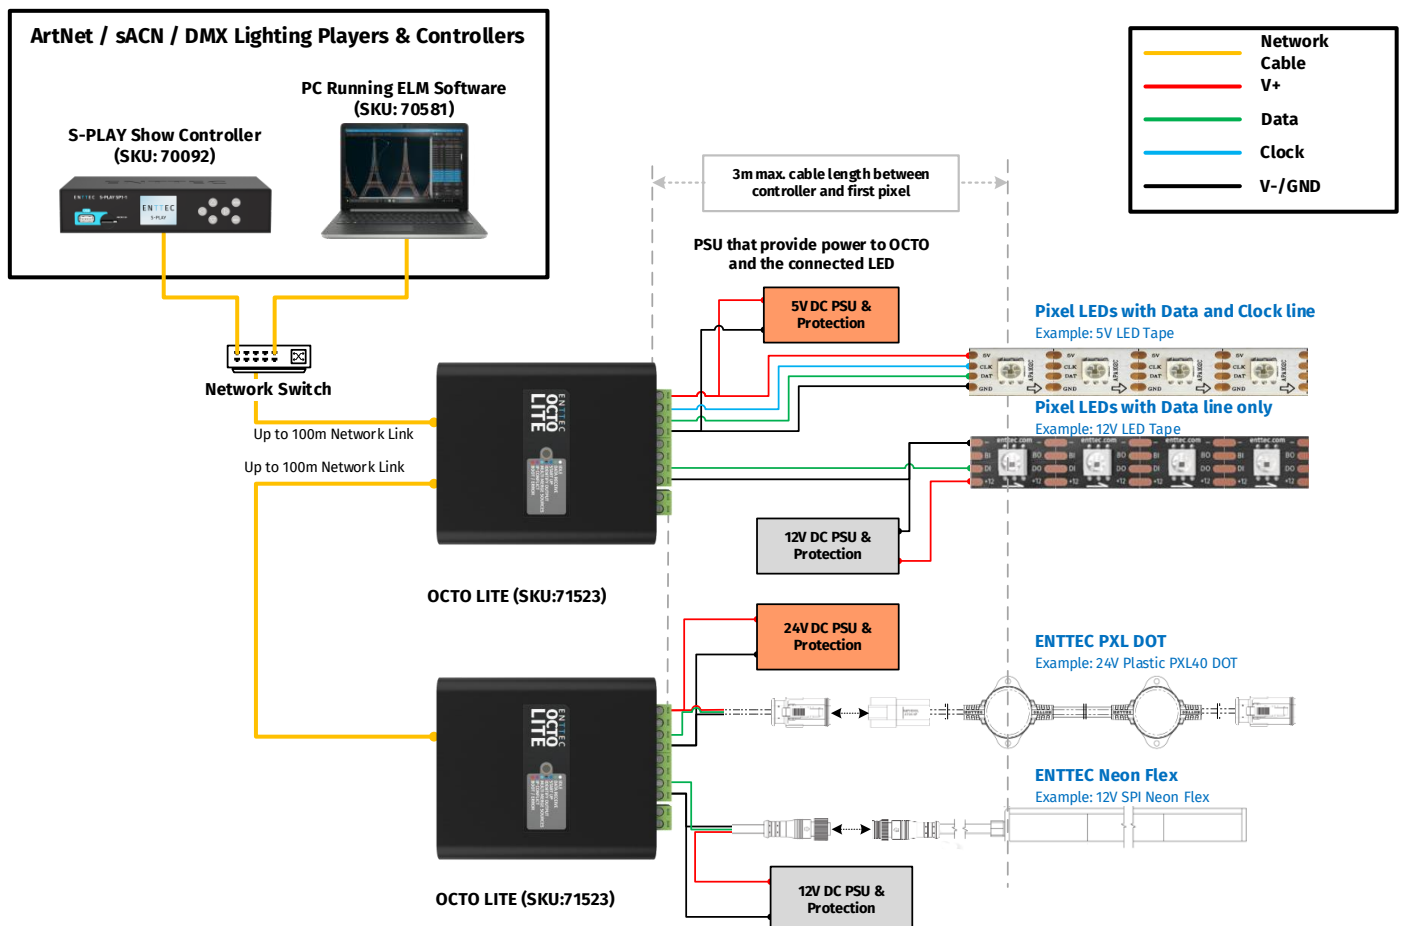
ArtNet / sACN / DMX Lighting Players & Controllers

PC Running ELM Software
(SKU: 70581)

S-PLAY Show Controller
(SKU: 70092)

ENTTEC

Network
Cable
V+
Data
Clock
V-/GND

3m max. cable length between controller and first pixel

PSU that provide power to OCTO and the connected LED

5V DC PSU & Protection

Pixel LEDs with Data and Clock line
Example: 5V LED Tape

Network Switch

Up to 100m Network Link

Up to 100m Network Link

ENTTEC OCTO LITE

Pixel LEDs with Data line only
Example: 12V LED Tape

12V DC PSU & Protection

OCTO LITE (SKU:71523)

24V DC PSU & Protection

ENTTEC PXL DOT
Example: 24V Plastic PXL40 DOT

ENTTEC OCTO LITE

ENTTEC Neon Flex
Example: 12V SPI Neon Flex

OCTO LITE (SKU:71523)

12V DC PSU & Protection